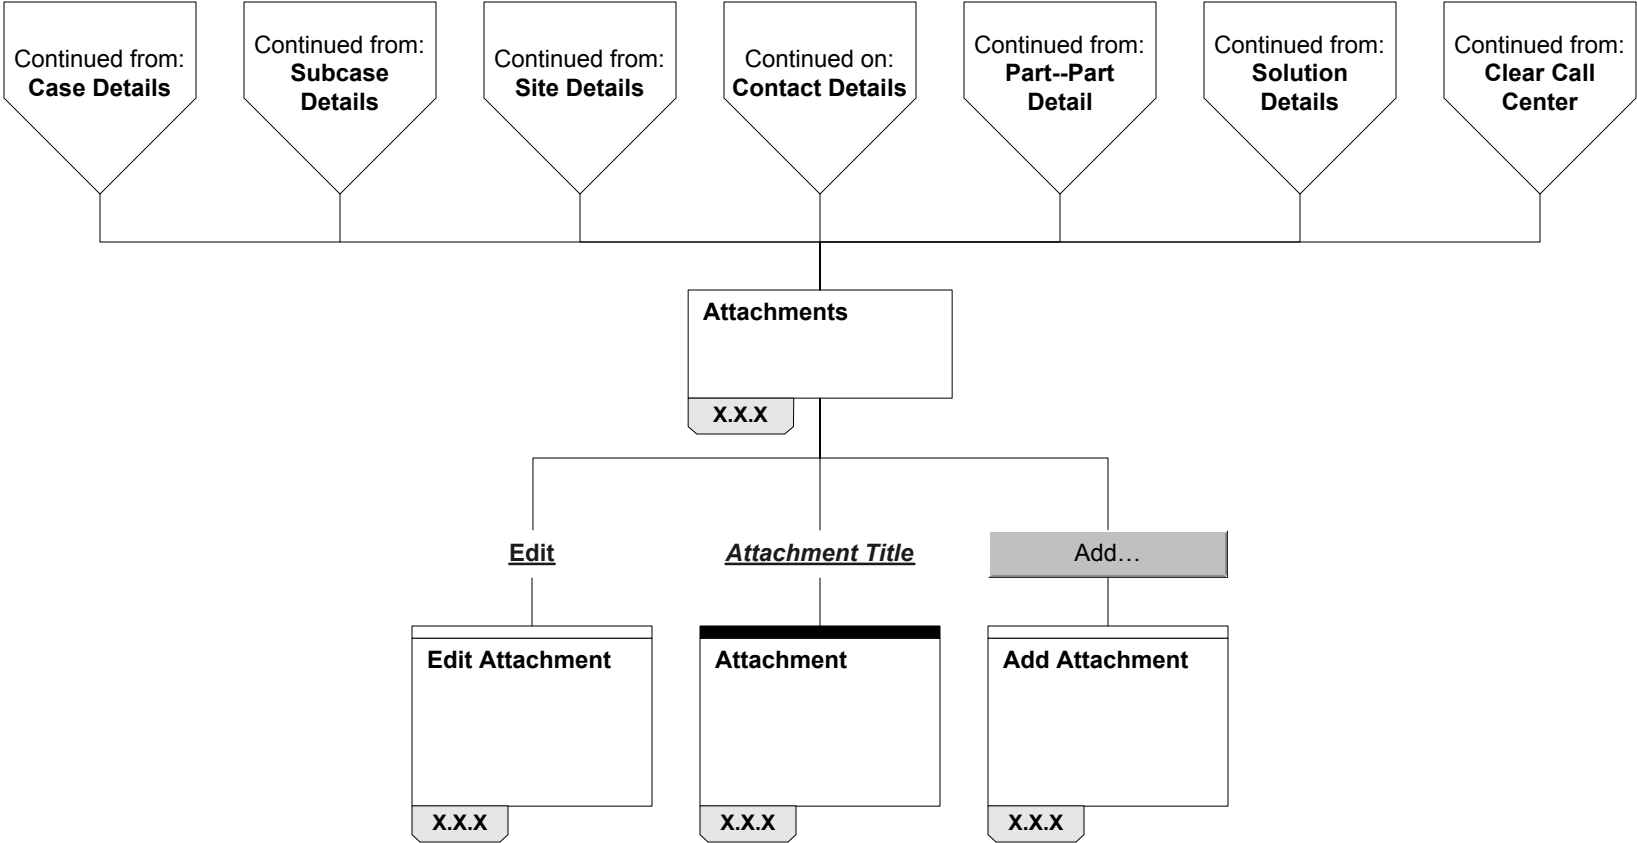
Continued from: **Case Details**

Continued from: **Subcase Details**

Continued from: **Site Details**

Continued on: **Contact Details**

Continued from: **Part--Part Detail**

Continued from: **Solution Details**

Continued from: **Clear Call Center**

**Attachments**

X.X.X

Edit

Attachment Title

Add…

**Edit Attachment**

X.X.X

**Attachment**

X.X.X

**Add Attachment**

X.X.X